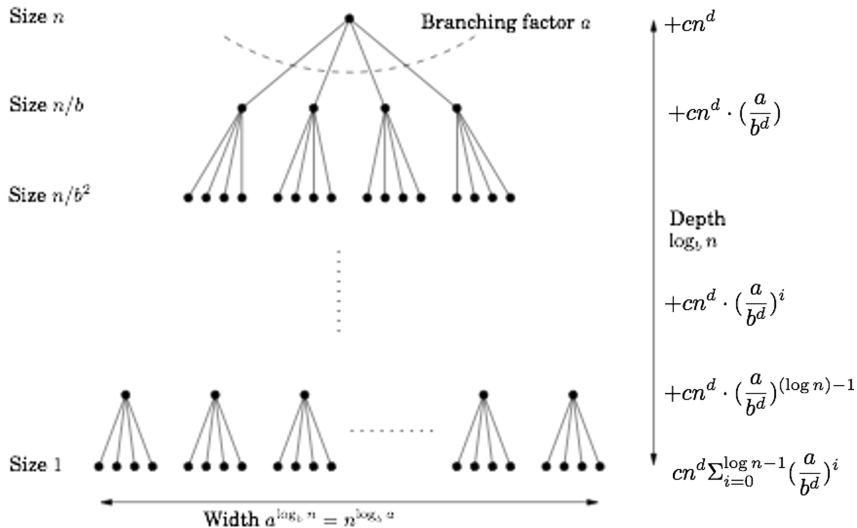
Size $n$

Branching factor $a$

$+cn^d$

Size $n/b$

$+cn^d \cdot (\frac{a}{b^d})$

Size $n/b^2$

Depth $\log_b n$

$+cn^d \cdot (\frac{a}{b^d})^i$

$+cn^d \cdot (\frac{a}{b^d})^{(\log n)-1}$

Size 1

$cn^d \Sigma_{i=0}^{\log n - 1} (\frac{a}{b^d})^i$

Width $a^{\log_b n} = n^{\log_b a}$